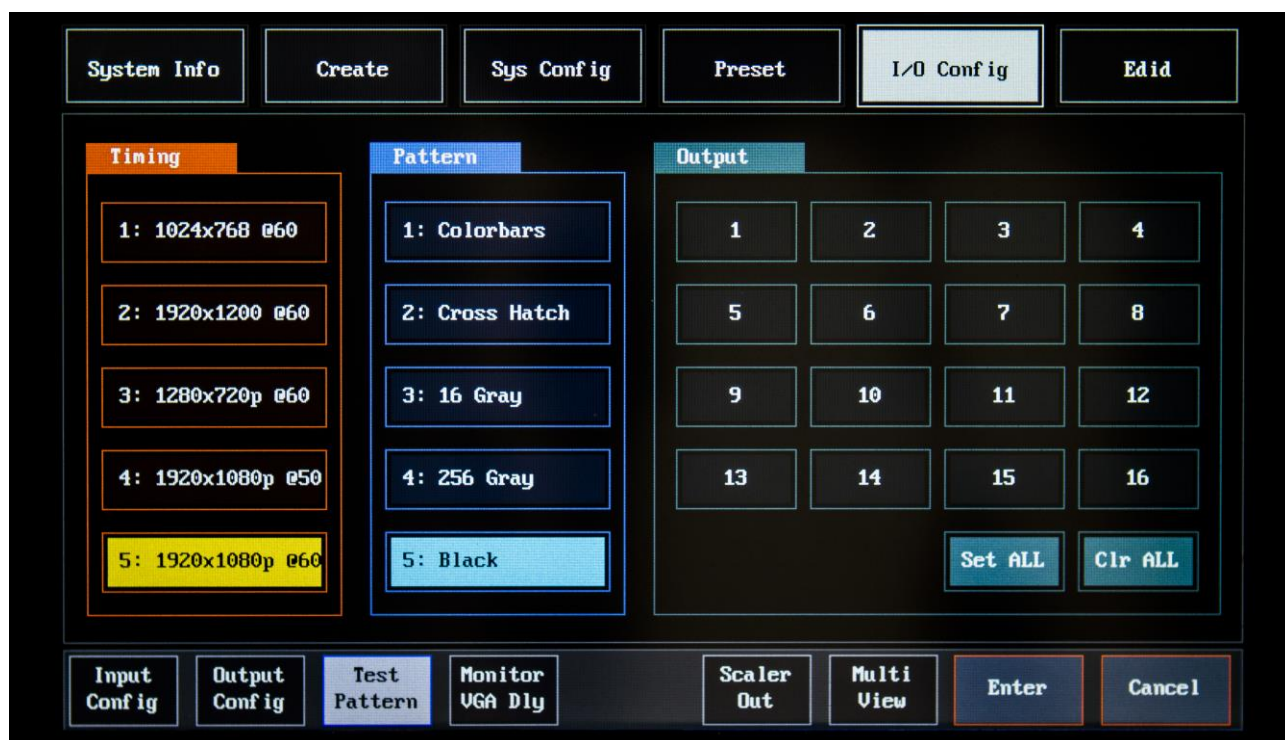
System Info | Create | Sys Config | Preset | I/O Config | Edid

Timing
1: 1024x768 @60
2: 1920x1200 @60
3: 1280x720p @60
4: 1920x1080p @50
5: 1920x1080p @60

Pattern
1: Colorbars
2: Cross Hatch
3: 16 Gray
4: 256 Gray
5: Black

Output
| 1 | 2 | 3 | 4 |
|---|---|---|---|
| 5 | 6 | 7 | 8 |
| 9 | 10 | 11 | 12 |
| 13 | 14 | 15 | 16 |

Set ALL
Clr ALL

Input Config
Output Config
Test Pattern
Monitor VGA Dly
Scaler Out
Multi View
Enter
Cancel